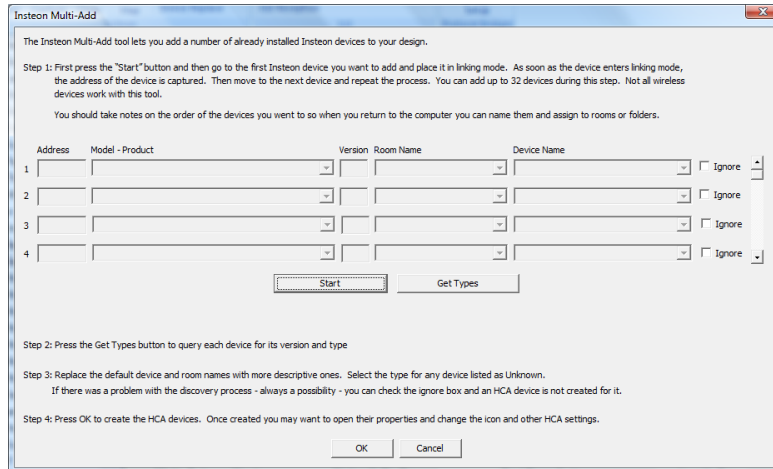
Insteon Multi-Add

The Insteon Multi-Add tool lets you add a number of already installed Insteon devices to your design.

Step 1: First press the "Start" button and then go to the first Insteon device you want to add and place it in linking mode. As soon as the device enters linking mode, the address of the device is captured. Then move to the next device and repeat the process. You can add up to 32 devices during this step. Not all wireless devices work with this tool.

You should take notes on the order of the devices you went to so when you return to the computer you can name them and assign to rooms or folders.

| | Address | Model - Product | Version | Room Name | Device Name | |
|---|---|---|---|---|---|---|
| 1 | | | | | | Ignore |
| 2 | | | | | | Ignore |
| 3 | | | | | | Ignore |
| 4 | | | | | | Ignore |

Start
Get Types

Step 2: Press the Get Types button to query each device for its version and type

Step 3: Replace the default device and room names with more descriptive ones. Select the type for any device listed as Unknown.
If there was a problem with the discovery process - always a possibility - you can check the ignore box and an HCA device is not created for it.

Step 4: Press OK to create the HCA devices. Once created you may want to open their properties and change the icon and other HCA settings.

OK
Cancel